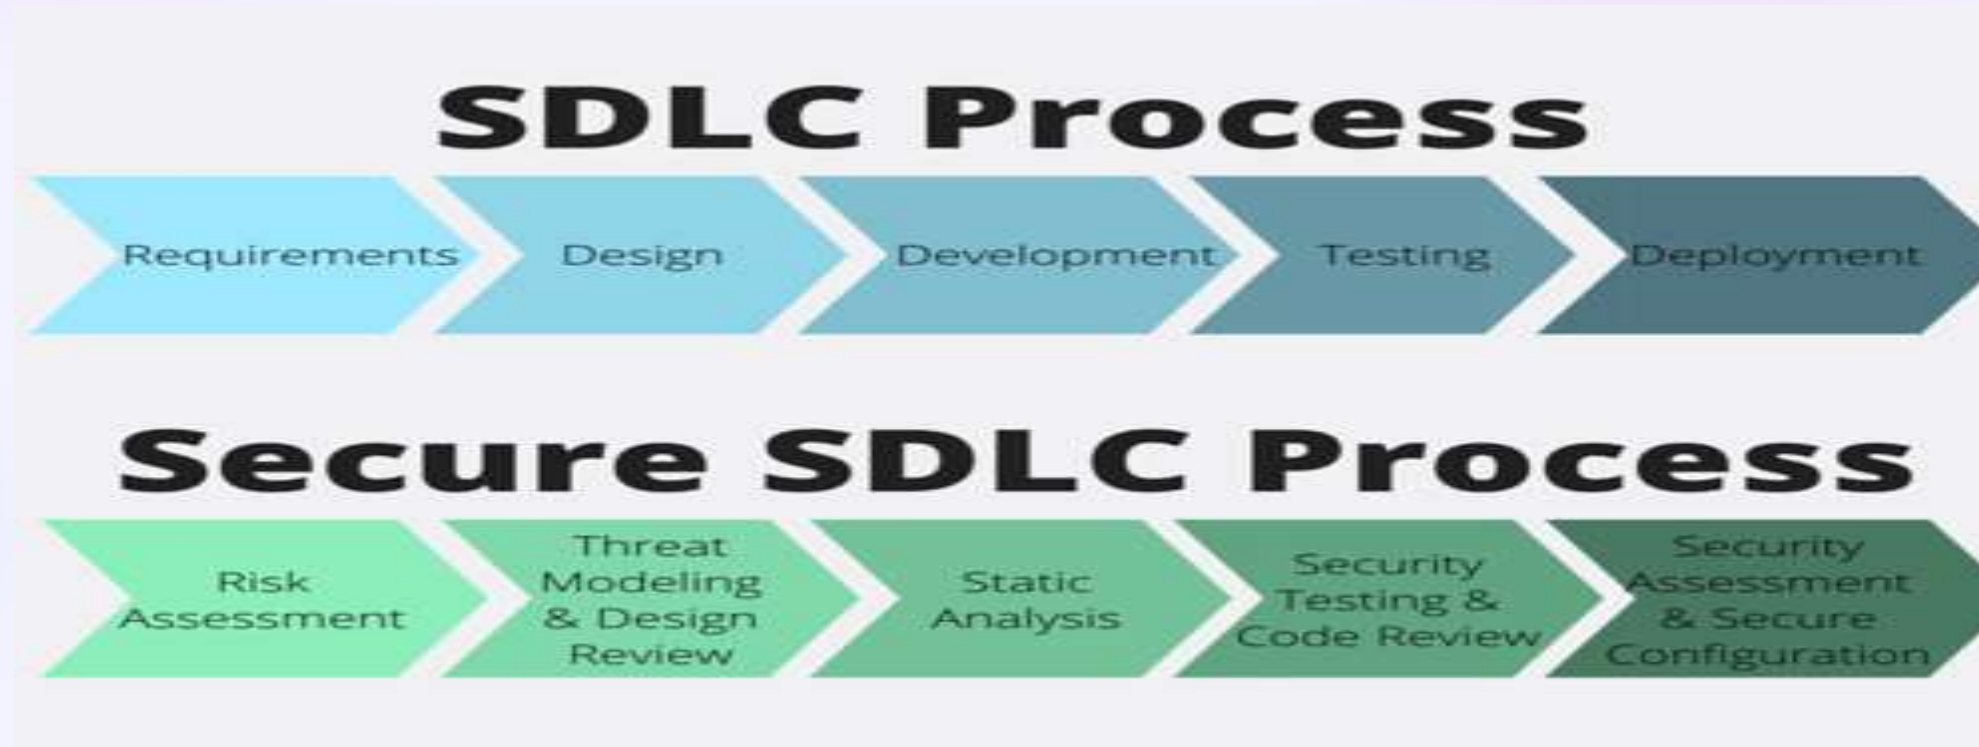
SDLC Process

Requirements

Design

Development

Testing

Deployment

Secure SDLC Process

Risk Assessment

Threat Modeling & Design Review

Static Analysis

Security Testing & Code Review

Security Assessment & Secure Configuration